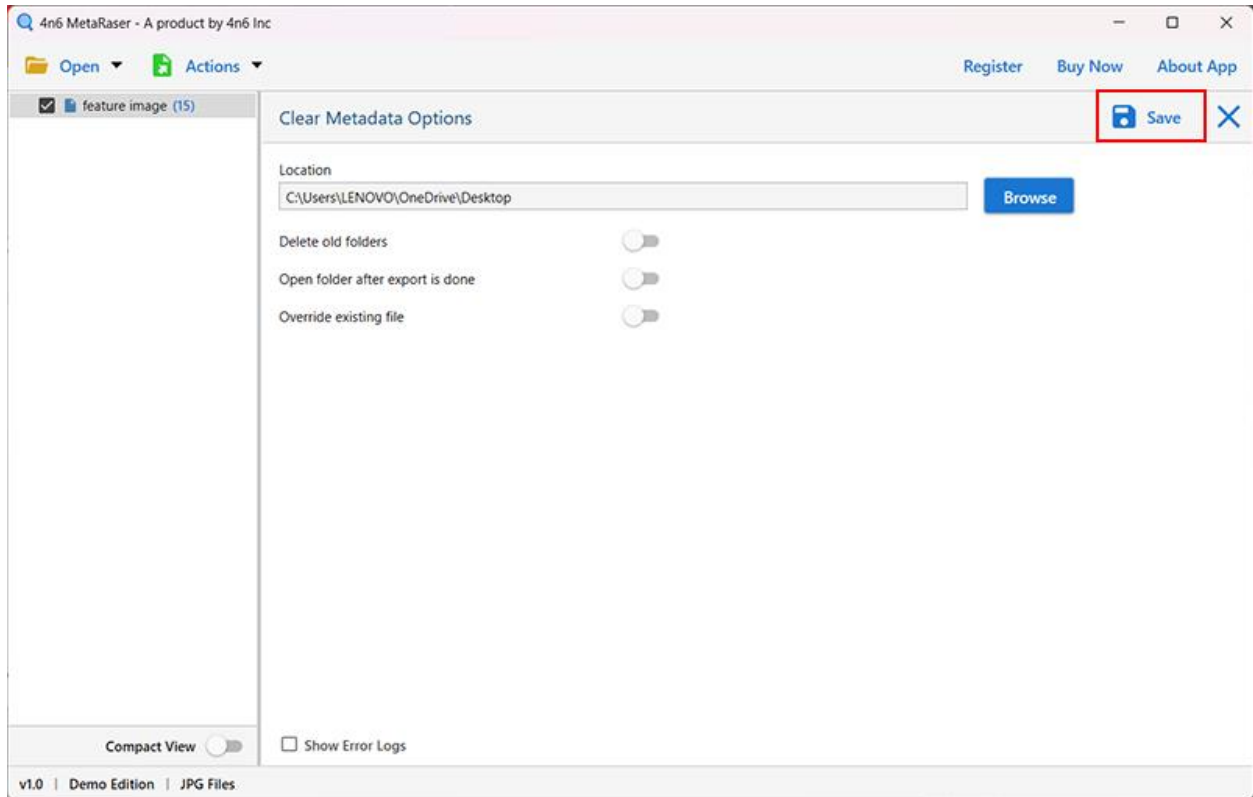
4n6 MetaRaser - A product by 4n6 Inc

Open ▾ Actions ▾

Register Buy Now About App

feature image (15)

Clear Metadata Options

Save

Location

C:\Users\LENOVO\OneDrive\Desktop

Browse

Delete old folders

Open folder after export is done

Override existing file

Compact View

Show Error Logs

v1.0 | Demo Edition | JPG Files